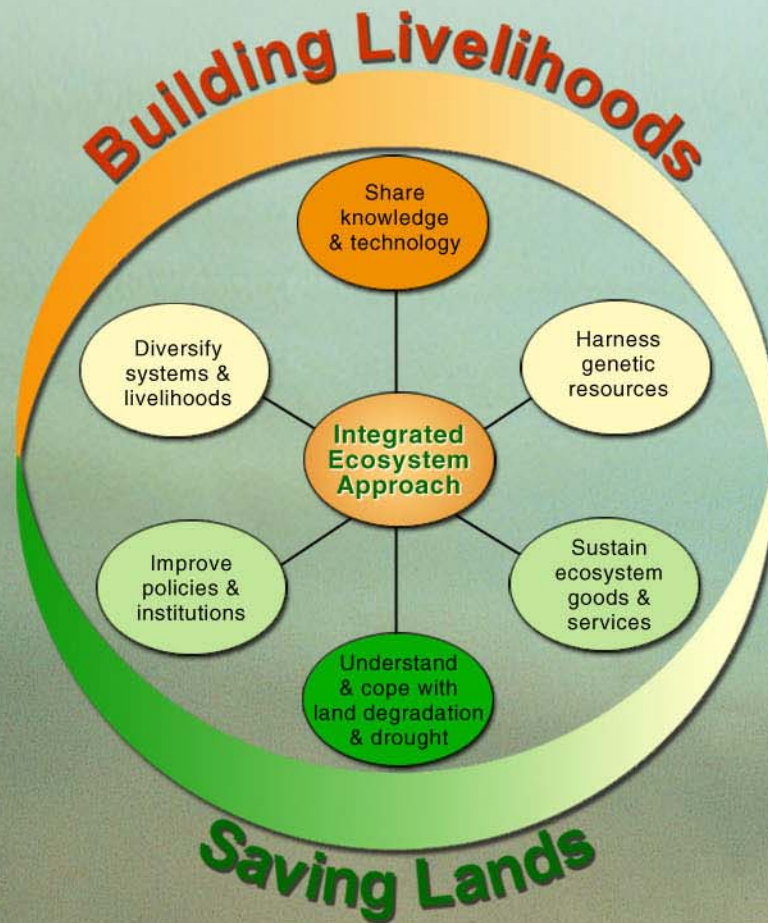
Building Livelihoods

Share knowledge & technology

Diversify systems & livelihoods

Harness genetic resources

Integrated Ecosystem Approach

Improve policies & institutions

Sustain ecosystem goods & services

Understand & cope with land degradation & drought

Saving Lands